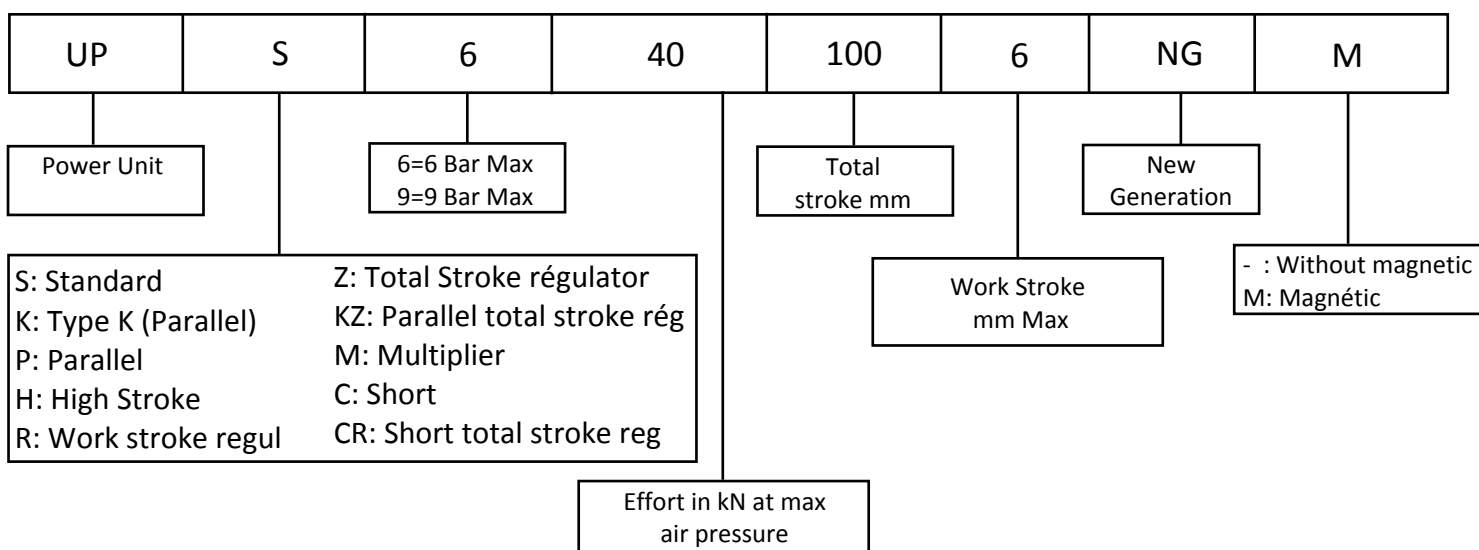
| UP | S | 6 | 40 | 100 | 6 | NG | M |
|---|---|---|---|---|---|---|---|

Power Unit

6=6 Bar Max
9=9 Bar Max

Total stroke mm

New Generation

S: Standard
K: Type K (Parallel)
P: Parallel
H: High Stroke
R: Work stroke regul

Z: Total Stroke régulator
KZ: Parallel total stroke rég
M: Multiplier
C: Short
CR: Short total stroke reg

Work Stroke mm Max

- : Without magnetic
M: Magnétic

Effort in kN at max air pressure